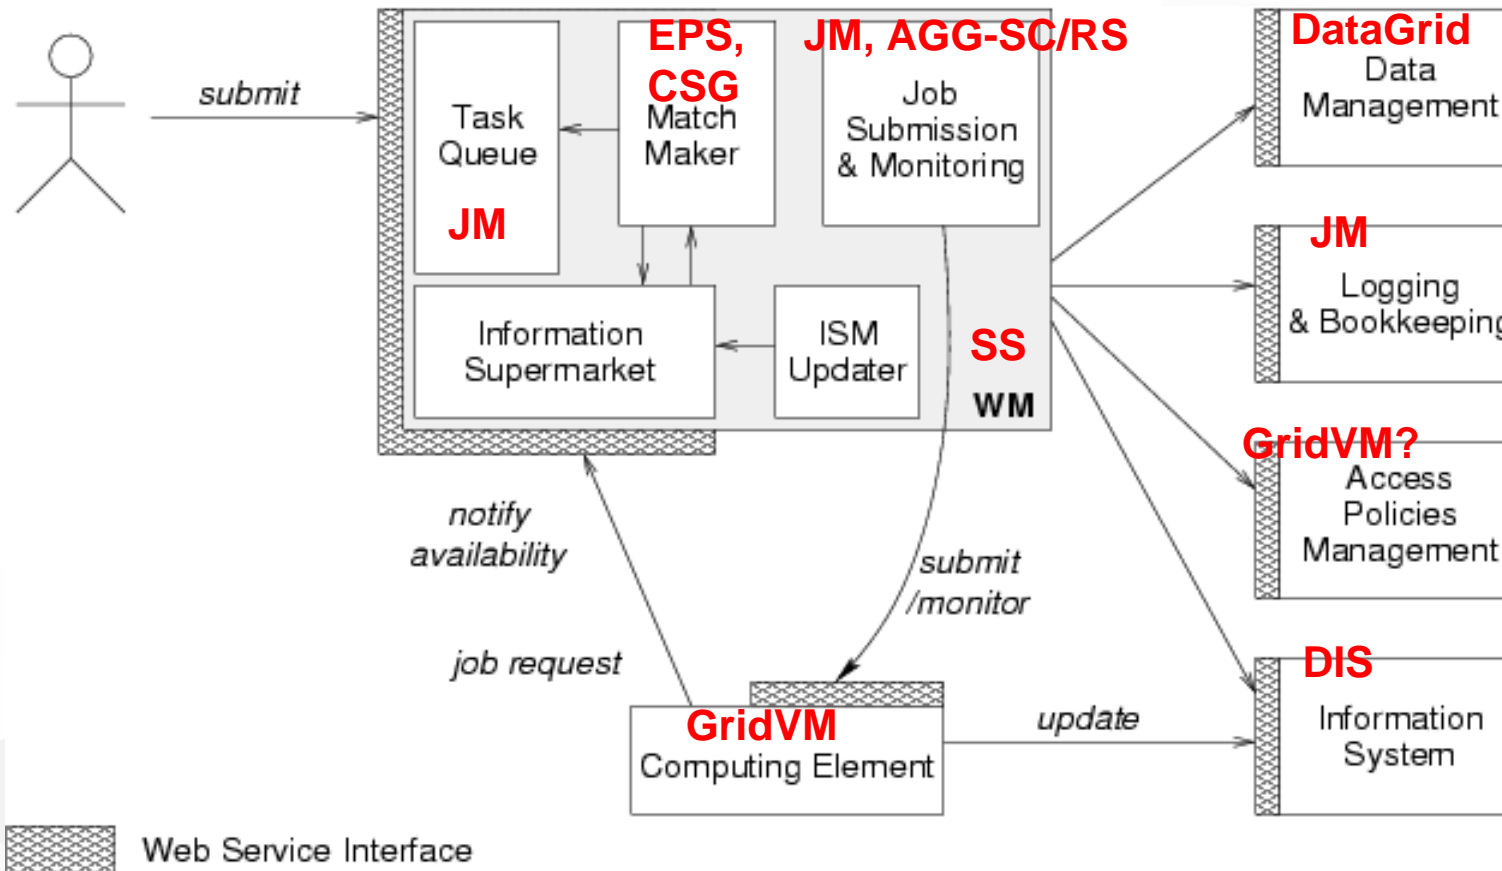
submit

Task Queue

JM

EPS, CSG

Match Maker

JM, AGG-SC/RS

Job Submission & Monitoring

Information Supermarket

ISM Updater

SS

WM

DataGrid

Data Management

JM

Logging & Bookkeeping

GridVM?

Access Policies Management

DIS

Information System

notify availability

job request

submit /monitor

update

GridVM

Computing Element

Web Service Interface